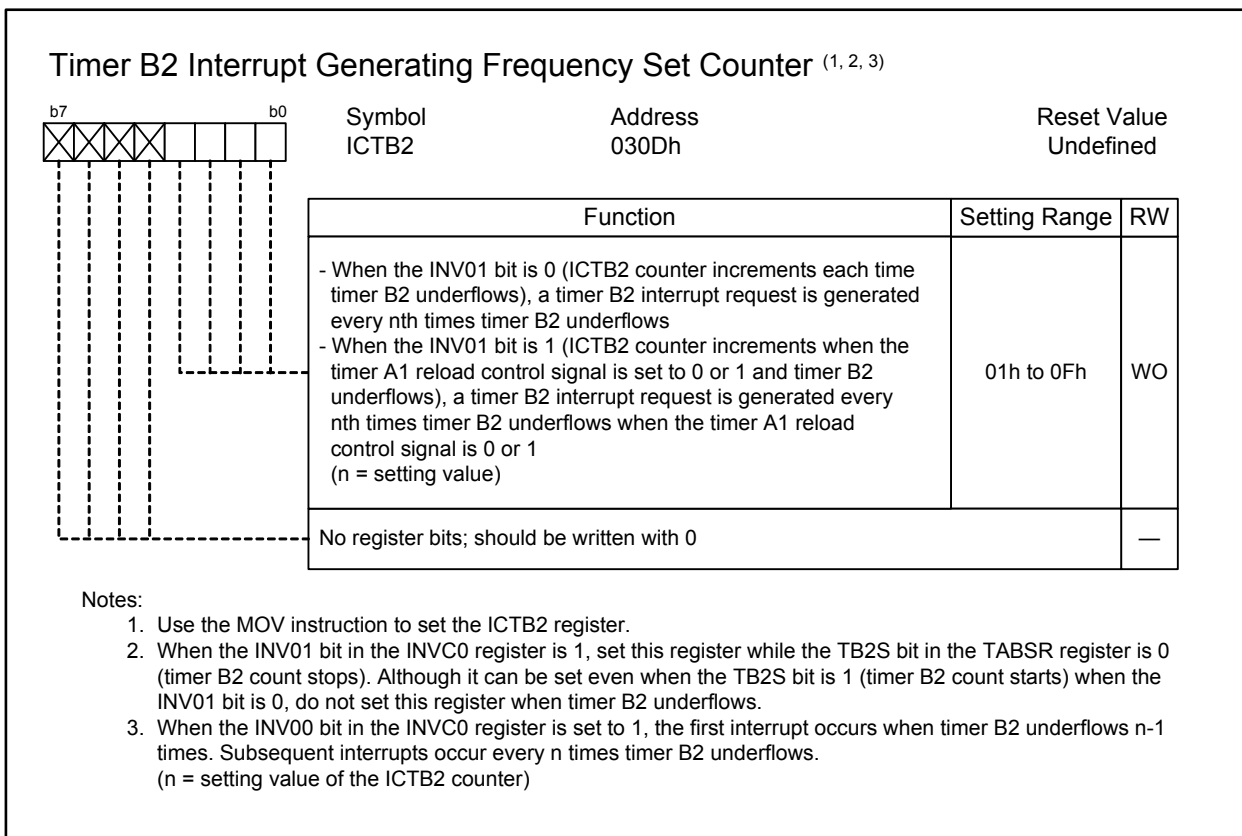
Timer B2 Interrupt Generating Frequency Set Counter $^{(1, 2, 3)}$

b7 b0

Symbol ICTB2

Address 030Dh

Reset Value Undefined

| Function | Setting Range | RW |
|---|---|---|
| - When the INV01 bit is 0 (ICTB2 counter increments each time timer B2 underflows), a timer B2 interrupt request is generated every nth times timer B2 underflows - When the INV01 bit is 1 (ICTB2 counter increments when the timer A1 reload control signal is set to 0 or 1 and timer B2 underflows), a timer B2 interrupt request is generated every nth times timer B2 underflows when the timer A1 reload control signal is 0 or 1 (n = setting value) | 01h to 0Fh | WO |
| No register bits; should be written with 0 | | — |

Notes:
1. Use the MOV instruction to set the ICTB2 register.
2. When the INV01 bit in the INVC0 register is 1, set this register while the TB2S bit in the TABSR register is 0 (timer B2 count stops). Although it can be set even when the TB2S bit is 1 (timer B2 count starts) when the INV01 bit is 0, do not set this register when timer B2 underflows.
3. When the INV00 bit in the INVC0 register is set to 1, the first interrupt occurs when timer B2 underflows n-1 times. Subsequent interrupts occur every n times timer B2 underflows. (n = setting value of the ICTB2 counter)